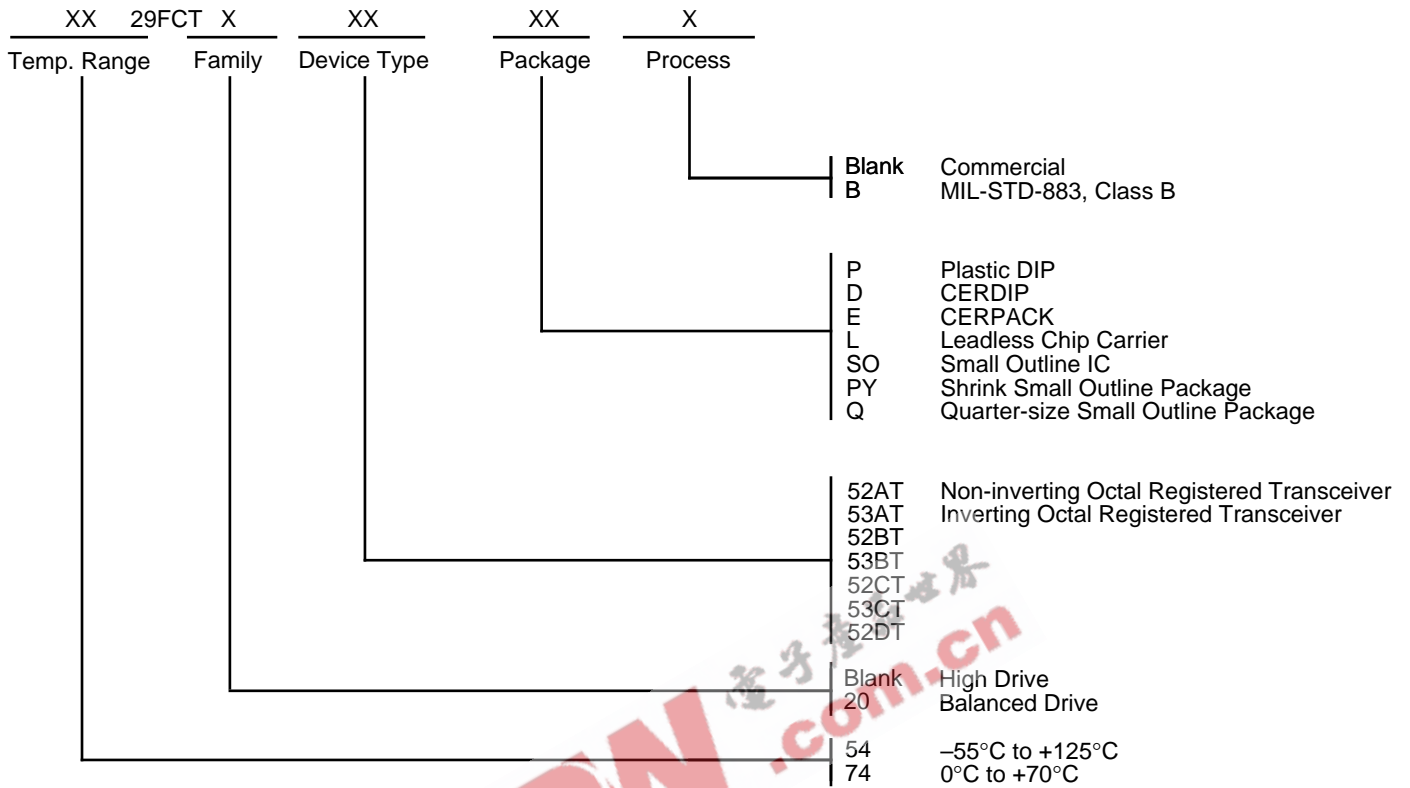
XX 29FCT X XX XX X
Temp. Range Family Device Type Package Process

Blank Commercial
B MIL-STD-883, Class B

P Plastic DIP
D CERDIP
E CERPACK
L Leadless Chip Carrier
SO Small Outline IC
PY Shrink Small Outline Package
Q Quarter-size Small Outline Package

52AT Non-inverting Octal Registered Transceiver
53AT Inverting Octal Registered Transceiver
52BT
53BT
52CT
53CT
52DT

Blank High Drive
20 Balanced Drive

54 –55°C to +125°C
74 0°C to +70°C

.com.cn